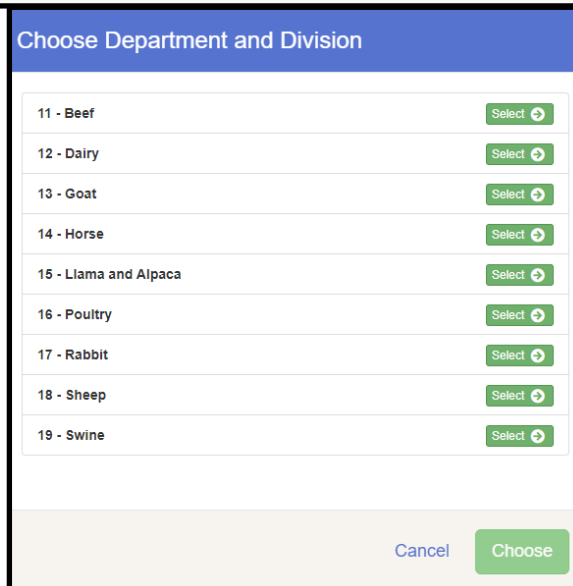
Choose Department and Division

| | |
|---|---|
| 11 - Beef | Select |
| 12 - Dairy | Select |
| 13 - Goat | Select |
| 14 - Horse | Select |
| 15 - Llama and Alpaca | Select |
| 16 - Poultry | Select |
| 17 - Rabbit | Select |
| 18 - Sheep | Select |
| 19 - Swine | Select |

Cancel Choose